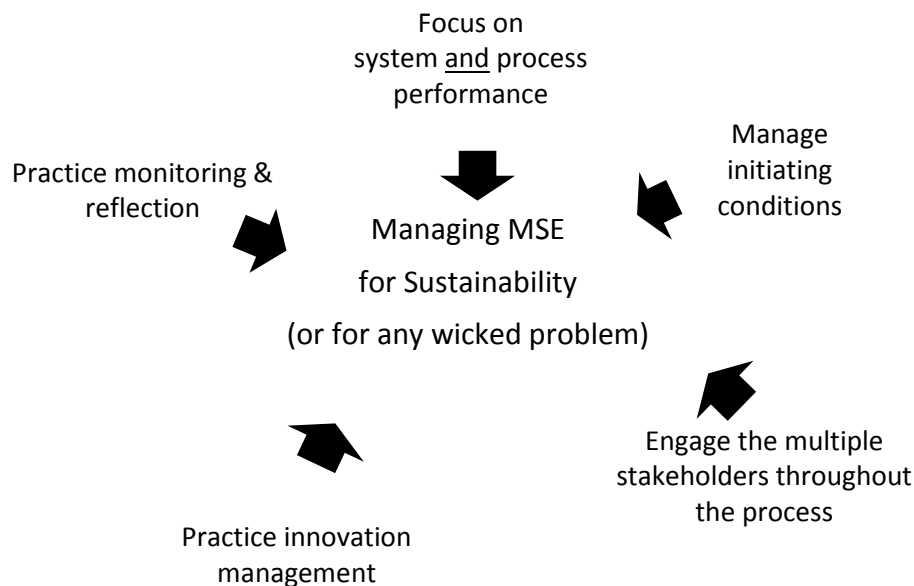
Focus on system and process performance

Manage initiating conditions

Practice monitoring & reflection

Managing MSE

for Sustainability

(or for any wicked problem)

Engage the multiple stakeholders throughout the process

Practice innovation management